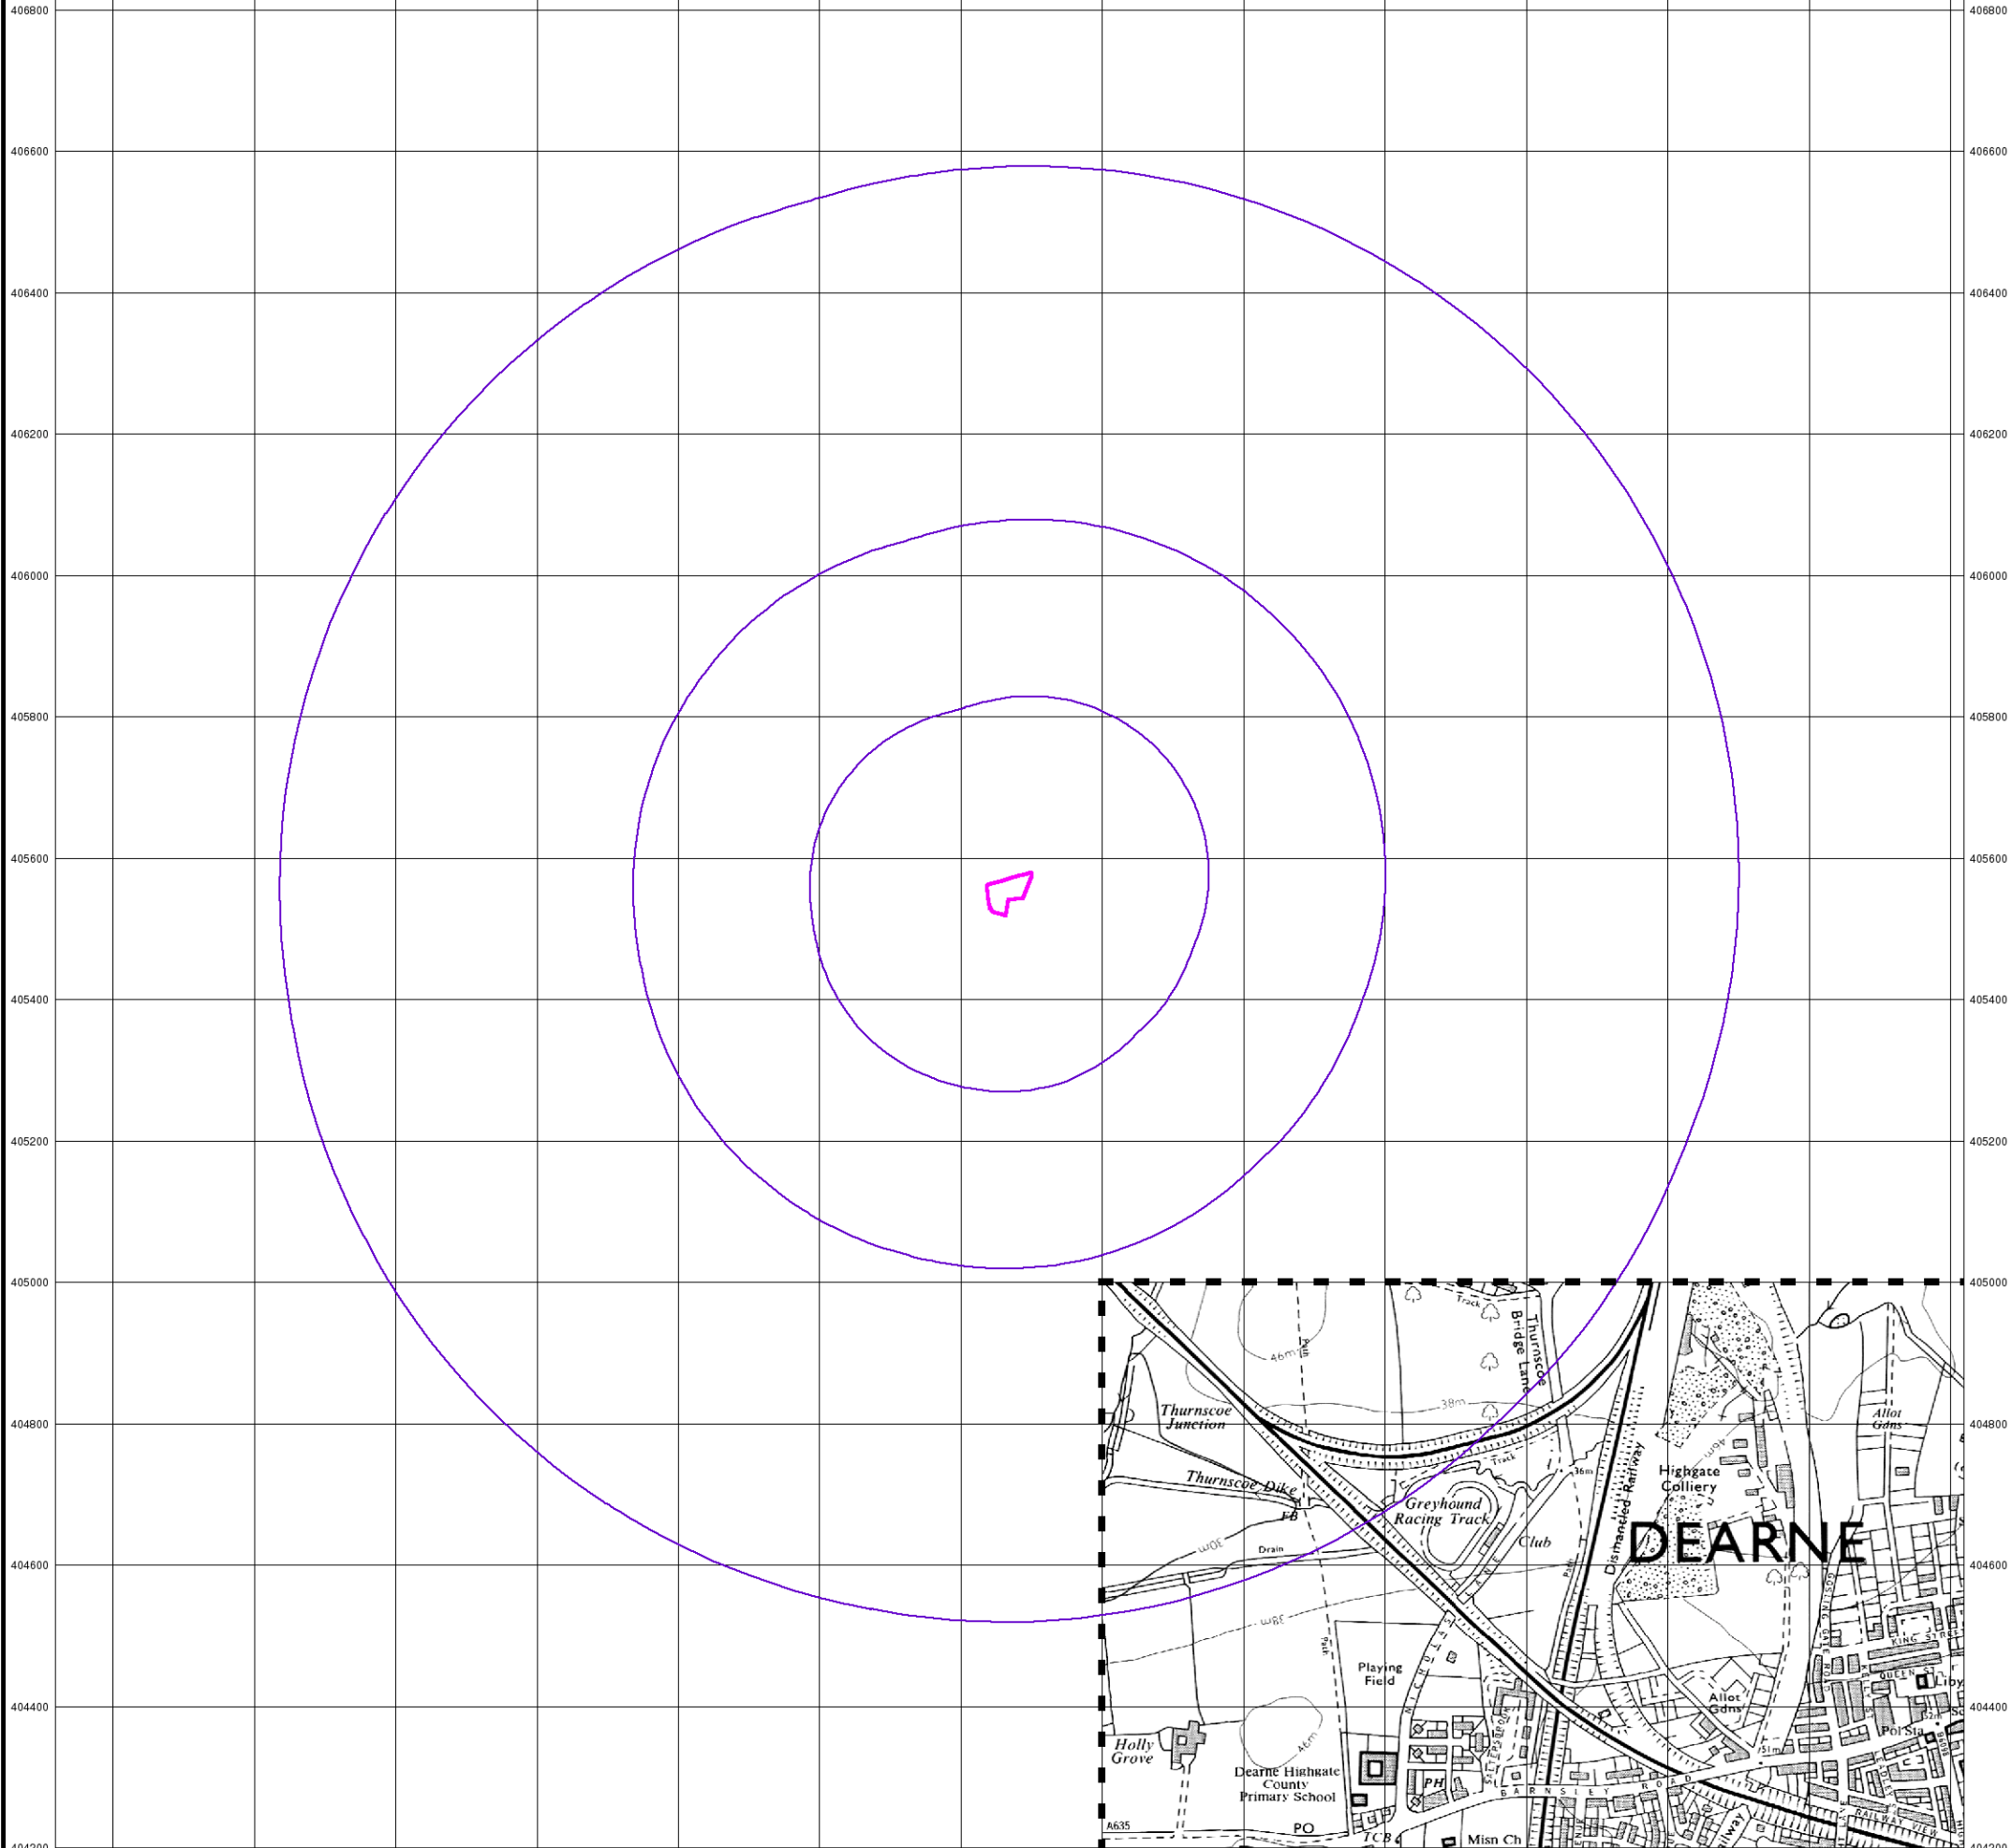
406800
406600
406400
406200
406000
405800
405600
405400
405200
405000
404800
404600
404400
404200

406800
406600
406400
406200
406000
405800
405600
405400
405200
405000
404800
404600
404400
404200

Track
Thurnscoe Bridge Lane
46m
Path
38m
Thurnscoe Junction
Track
36m
Dismantled Railway
Highgate Colliery
Allot Gdns
Thurnscoe Dike
FB
Greyhound Racing Track
Club
DEARNE
30m
Drain
38m
Path
Playing Field
KING ST
QUEEN ST
Liby
Allot Gdns
Pol Sta
46m
Holly Grove
Dearne Highgate County Primary School
PH
BARNSLEY ROAD
A635
PO
TCB
Misn Ch
Railway
RAILWAY VIEW